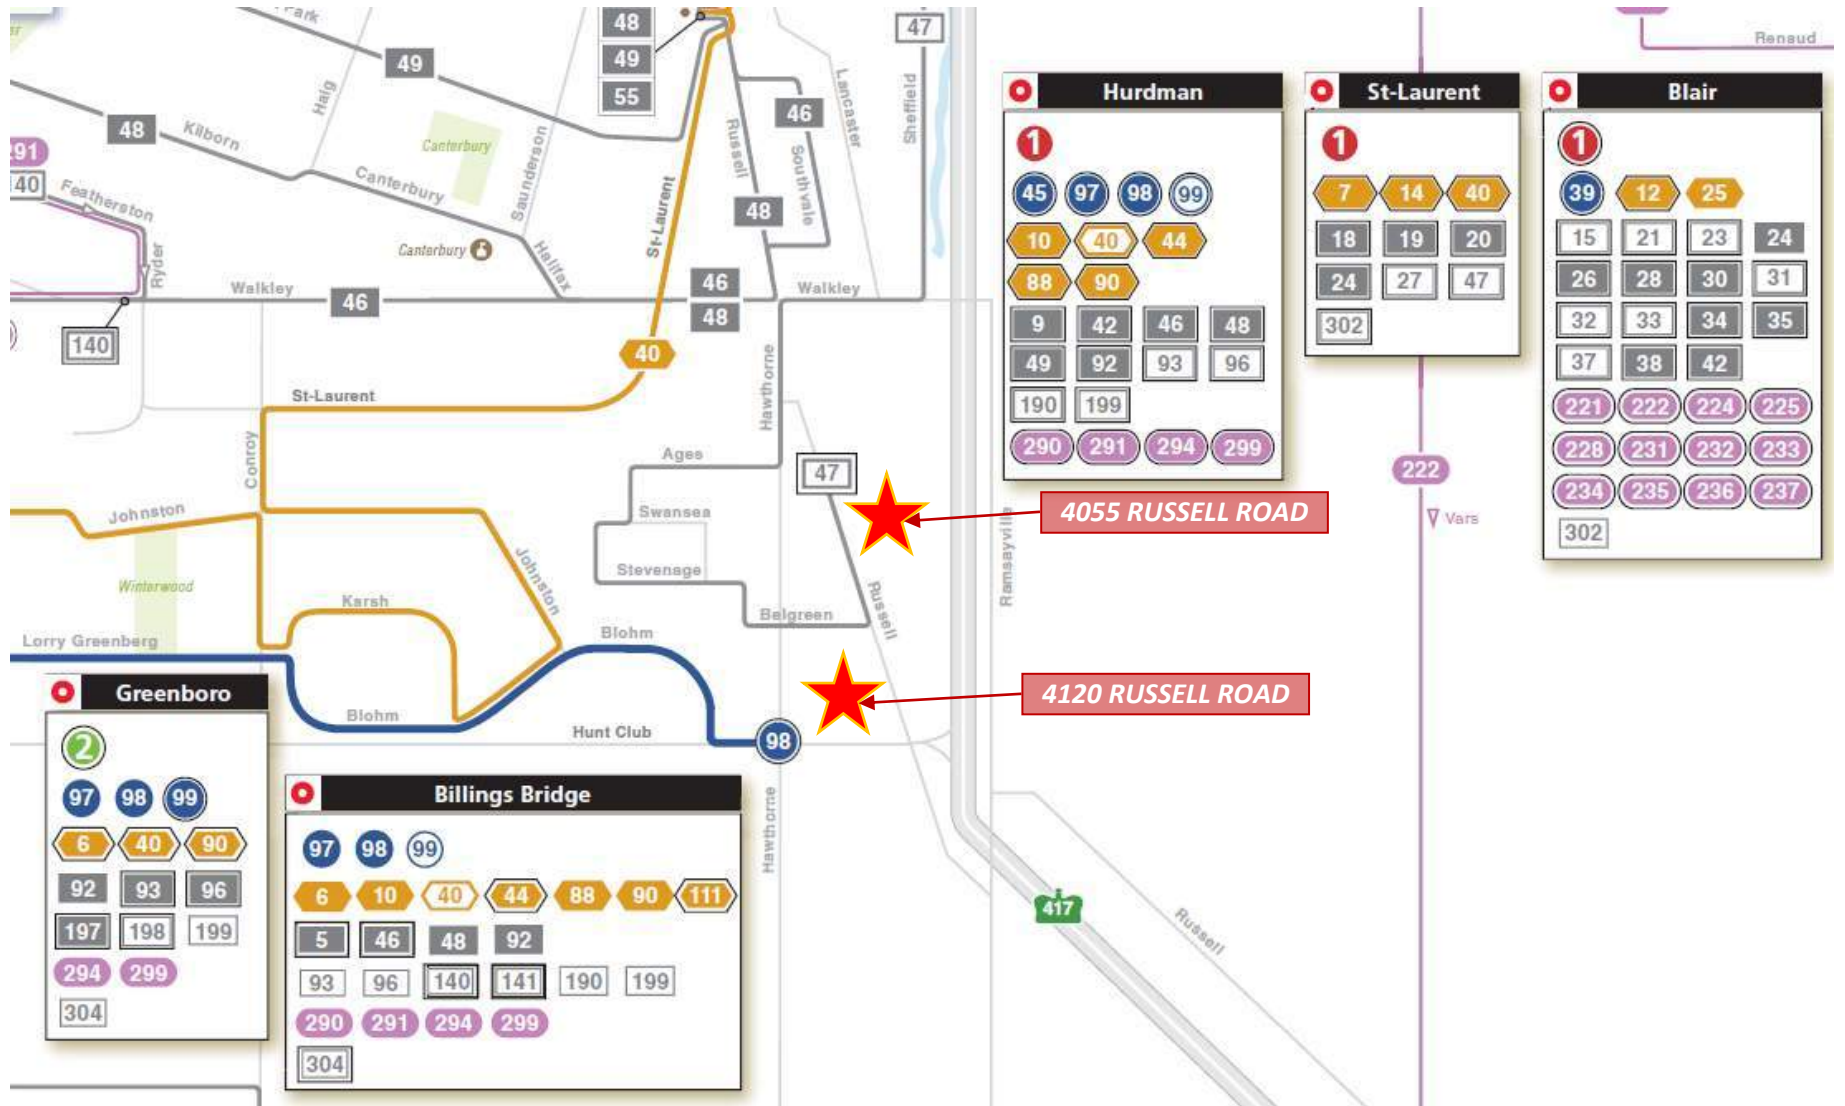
Park
49
48
49
55
47
48
Kilborn
Haig
46
Lancaster
Sheffield
91
40
Featherston
Canterbury
Canterbury
Saunderson
St-Laurent
Russell
Southvale
48
Ryder
Canterbury
Halifax
Walkley
46
46
48
Walkley
140
40
St-Laurent
Hawthorne
Conroy
Ages
47
Johnston
Swansea
Stevenage
Winterwood
Karsh
Johnston
Belgreen
Russell
Lorry Greenberg
Blohm
Blohm
Hunt Club
98
Hawthorne
417
Russell
Ramsayville
Renaud

Hurdman
1
45 97 98 99
10 40 44
88 90
9 42 46 48
49 92 93 96
190 199
290 291 294 299

St-Laurent
1
7 14 40
18 19 20
24 27 47
302

Blair
1
39 12 25
15 21 23 24
26 28 30 31
32 33 34 35
37 38 42
221 222 224 225
228 231 232 233
234 235 236 237
302

222
Vars

4055 RUSSELL ROAD

4120 RUSSELL ROAD

Greenboro
2
97 98 99
6 40 90
92 93 96
197 198 199
294 299
304

Billings Bridge
97 98 99
6 10 40 44 88 90 111
5 46 48 92
93 96 140 141 190 199
290 291 294 299
304